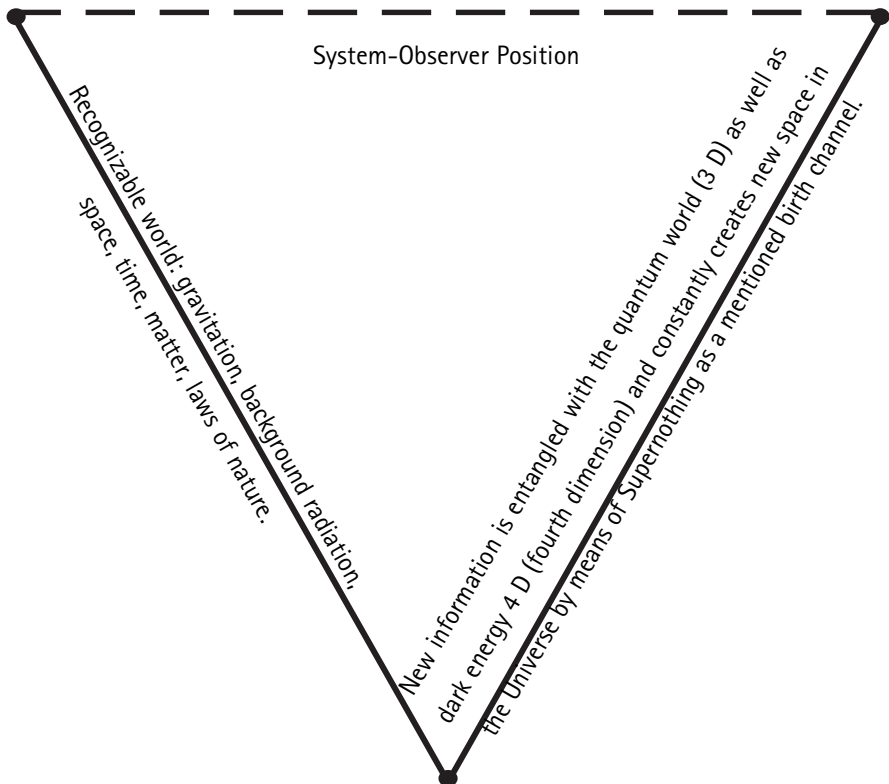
System-Observer Position

Recognizable world: gravitation, background radiation, space, time, matter, laws of nature.

New information is entangled with the quantum world (3 D) as well as dark energy 4 D (fourth dimension) and constantly creates new space in the Universe by means of Supernothing as a mentioned birth channel.